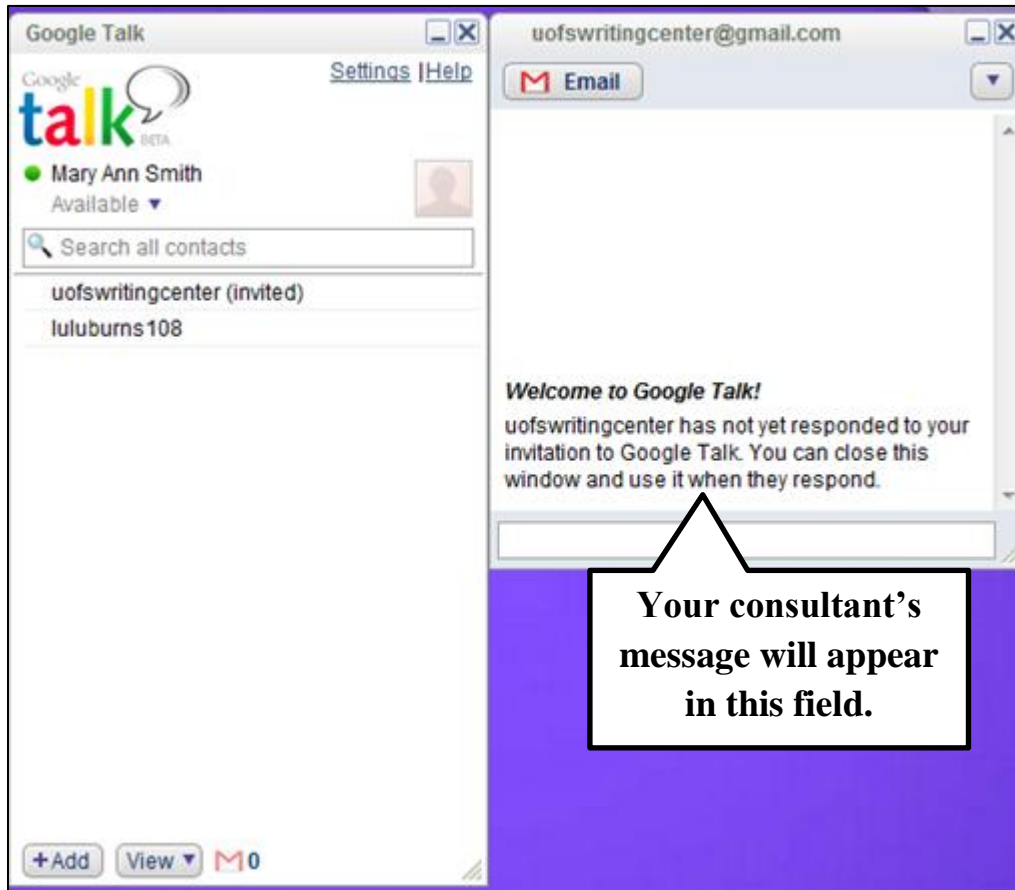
Google Talk

Google talk BETA

Settings | Help

Mary Ann Smith

Available ▼

Search all contacts

uofswritingcenter (invited)

luluburns108

+Add

View ▼

M 0

uofswritingcenter@gmail.com

M Email

Welcome to Google Talk!

uofswritingcenter has not yet responded to your invitation to Google Talk. You can close this window and use it when they respond.

Your consultant's message will appear in this field.